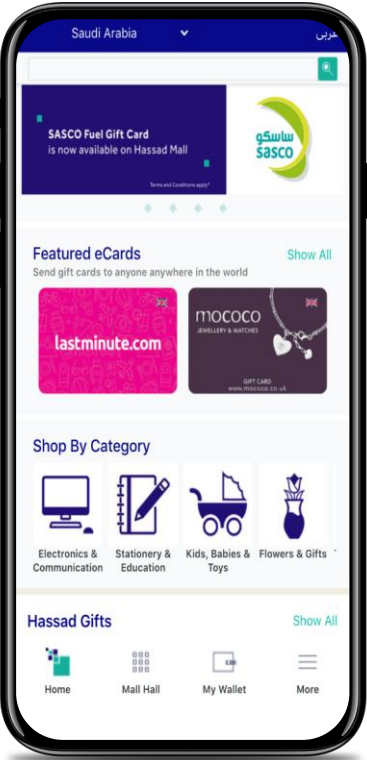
Saudi Arabia

عربي

SASCO Fuel Gift Card is now available on Hassad Mall

Terms and Conditions apply*

ساسكو
sasco

Featured eCards

Show All

Send gift cards to anyone anywhere in the world

lastminute.com

mococo
JEWELLERY & WATCHES

GIFT CARD
www.mococo.co.uk

Shop By Category

Electronics & Communication

Stationery & Education

Kids, Babies & Toys

Flowers & Gifts

Hassad Gifts

Show All

Home

Mall Hall

My Wallet

More